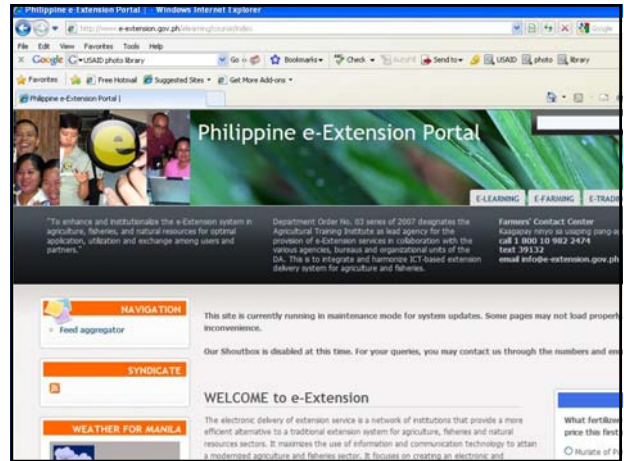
Philippine e-Extension Portal | - Windows Internet Explorer

http://www.e-extension.gov.ph/elearning/course/index

File Edit View Favorites Tools Help

Google USAID photo library Go Bookmarks Check Send to USAID photo library

Favorites Free Hotmail Suggested Sites Get More Add-ons

Philippine e-Extension Portal |

Philippine e-Extension Portal

E-LEARNING E-FARMING E-TRADI

"To enhance and institutionalize the e-Extension system in agriculture, fisheries, and natural resources for optimal application, utilization and exchange among users and partners."

Department Order No. 03 series of 2007 designates the Agricultural Training Institute as lead agency for the provision of e-Extension services in collaboration with the various agencies, bureaus and organizational units of the DA. This is to integrate and harmonize ICT-based extension delivery system for agriculture and fisheries.

Farmers' Contact Center
Kaagapay ninyo sa usaping pang-a
call 1 800 10 982 2474
text 39132
email info@e-extension.gov.ph

NAVIGATION
Feed aggregator

SYNDICATE

WEATHER FOR MANILA

This site is currently running in maintenance mode for system updates. Some pages may not load properl inconvenience.

Our Shoutbox is disabled at this time. For your queries, you may contact us through the numbers and em

WELCOME to e-Extension

The electronic delivery of extension service is a network of institutions that provide a more efficient alternative to a traditional extension system for agriculture, fisheries and natural resources sectors. It maximizes the use of information and communication technology to attain a modernized agriculture and fisheries sector. It focuses on creating an electronic and

What fertilize price this fir

Muriate of P